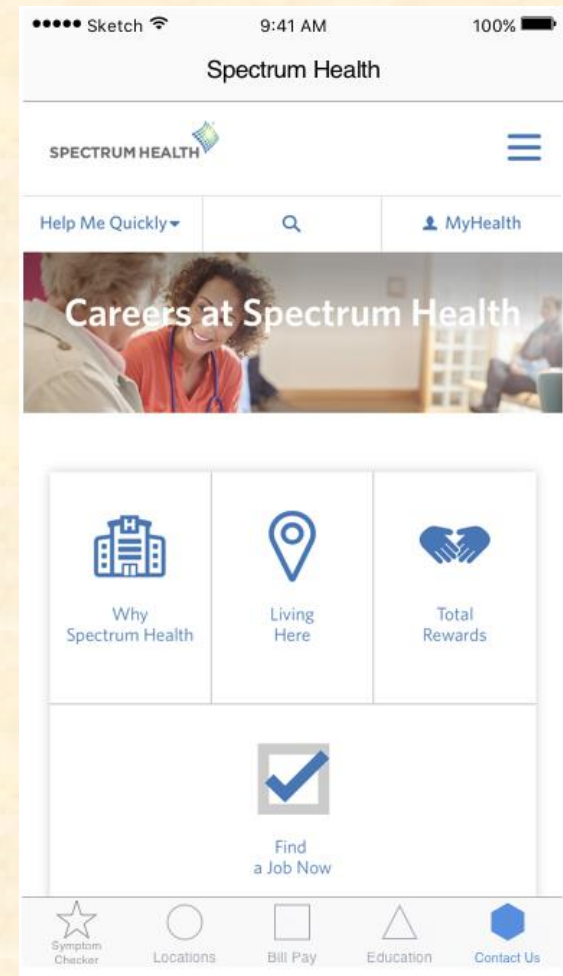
●●●●● Sketch 9:41 AM 100%

Spectrum Health

SPECTRUM HEALTH

Help Me Quickly

MyHealth

Careers at Spectrum Health

Why Spectrum Health

Living Here

Total Rewards

Find a Job Now

Symptom Checker

Locations

Bill Pay

Education

Contact Us